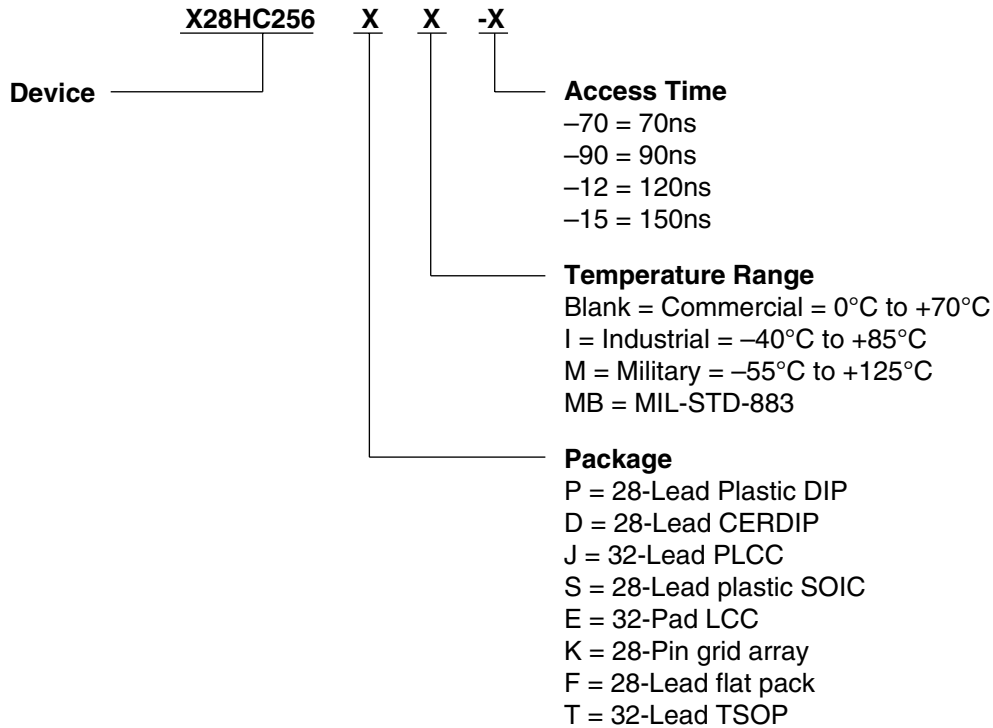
X28HC256 X X -X

Device

Access Time
–70 = 70ns
–90 = 90ns
–12 = 120ns
–15 = 150ns

Temperature Range
Blank = Commercial = 0°C to +70°C
I = Industrial = –40°C to +85°C
M = Military = –55°C to +125°C
MB = MIL-STD-883

Package
P = 28-Lead Plastic DIP
D = 28-Lead CERDIP
J = 32-Lead PLCC
S = 28-Lead plastic SOIC
E = 32-Pad LCC
K = 28-Pin grid array
F = 28-Lead flat pack
T = 32-Lead TSOP